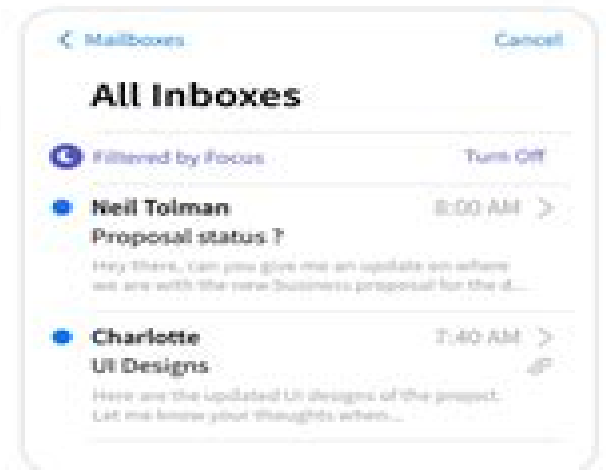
< Mailboxes

Cancel

All Inboxes

Filtered by Focus

Turn Off

Neil Tolman

8:00 AM >

Proposal status ?

Hey there, can you give me an update on where we are with the new business proposal for the d...

Charlotte

7:40 AM >

UI Designs

Here are the updated UI designs of the project. Let me know your thoughts when...